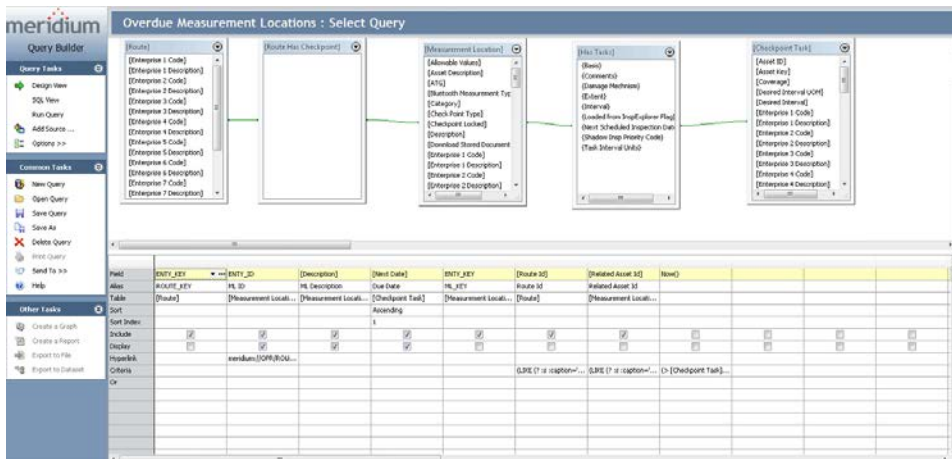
meridium

Overdue Measurement Locations : Select Query

Query Builder

Query Tasks
Design View
SQL View
Run Query
Add Source ...
Options >>

Common Tasks
New Query
Open Query
Save Query
Save As
Delete Query
Print Query
Send To >>
Help

Other Tasks
Create a Graph
Create a Report
Export to File
Export to Dataset

[Route]
[Enterprise 1 Code]
[Enterprise 1 Description]
[Enterprise 2 Code]
[Enterprise 2 Description]
[Enterprise 3 Code]
[Enterprise 3 Description]
[Enterprise 4 Code]
[Enterprise 4 Description]
[Enterprise 5 Code]
[Enterprise 5 Description]
[Enterprise 6 Code]
[Enterprise 6 Description]
[Enterprise 7 Code]
[Enterprise 7 Description]

[Route Has Checkpoint]

[Measurement Location]
[Allowable Values]
[Asset Description]
[ATG]
[Bluetooth Measurement Typ
[Category]
[Check Point Type]
[Checkpoint Locked]
[Description]
[Download Stored Document
[Enterprise 1 Code]
[Enterprise 1 Description]
[Enterprise 2 Code]
[Enterprise 2 Description]

[Has Tasks]
{Basis}
{Comments}
{Damage Mechnism}
{Extent}
{Interval}
{Loaded from InspExplorer Flag}
{Next Scheduled Inspection Date
{Shadow Insp Priority Code}
{Task Interval Units}

[Checkpoint Task]
[Asset ID]
[Asset Key]
[Coverage]
[Desired Interval UOM]
[Desired Interval]
[Enterprise 1 Code]
[Enterprise 1 Description]
[Enterprise 2 Code]
[Enterprise 2 Description]
[Enterprise 3 Code]
[Enterprise 3 Description]
[Enterprise 4 Code]
[Enterprise 4 Description]

| Field | ENTY_KEY | ENTY_ID | [Description] | [Next Date] | ENTY_KEY | [Route Id] | [Related Asset Id] | Now() | | | | |
|---|---|---|---|---|---|---|---|---|---|---|---|---|
| Alias | ROUTE_KEY | ML ID | ML Description | Due Date | ML_KEY | Route Id | Related Asset Id | | | | | |
| Table | [Route] | [Measurement Locati... | [Measurement Locati... | [Checkpoint Task] | [Measurement Locati... | [Route] | [Measurement Locati... | | | | | |
| Sort | | | | Ascending | | | | | | | | |
| Sort Index | | | | 1 | | | | | | | | |
| Include | | | | | | | | | | | | |
| Display | | | | | | | | | | | | |
| Hyperlink | | meridium://OPR/ROU... | | | | | | | | | | |
| Criteria | | | | | | (LIKE (? :s :caption='... | (LIKE (? :s :caption='... | (> [Checkpoint Task]... | | | | |
| Or | | | | | | | | | | | | |